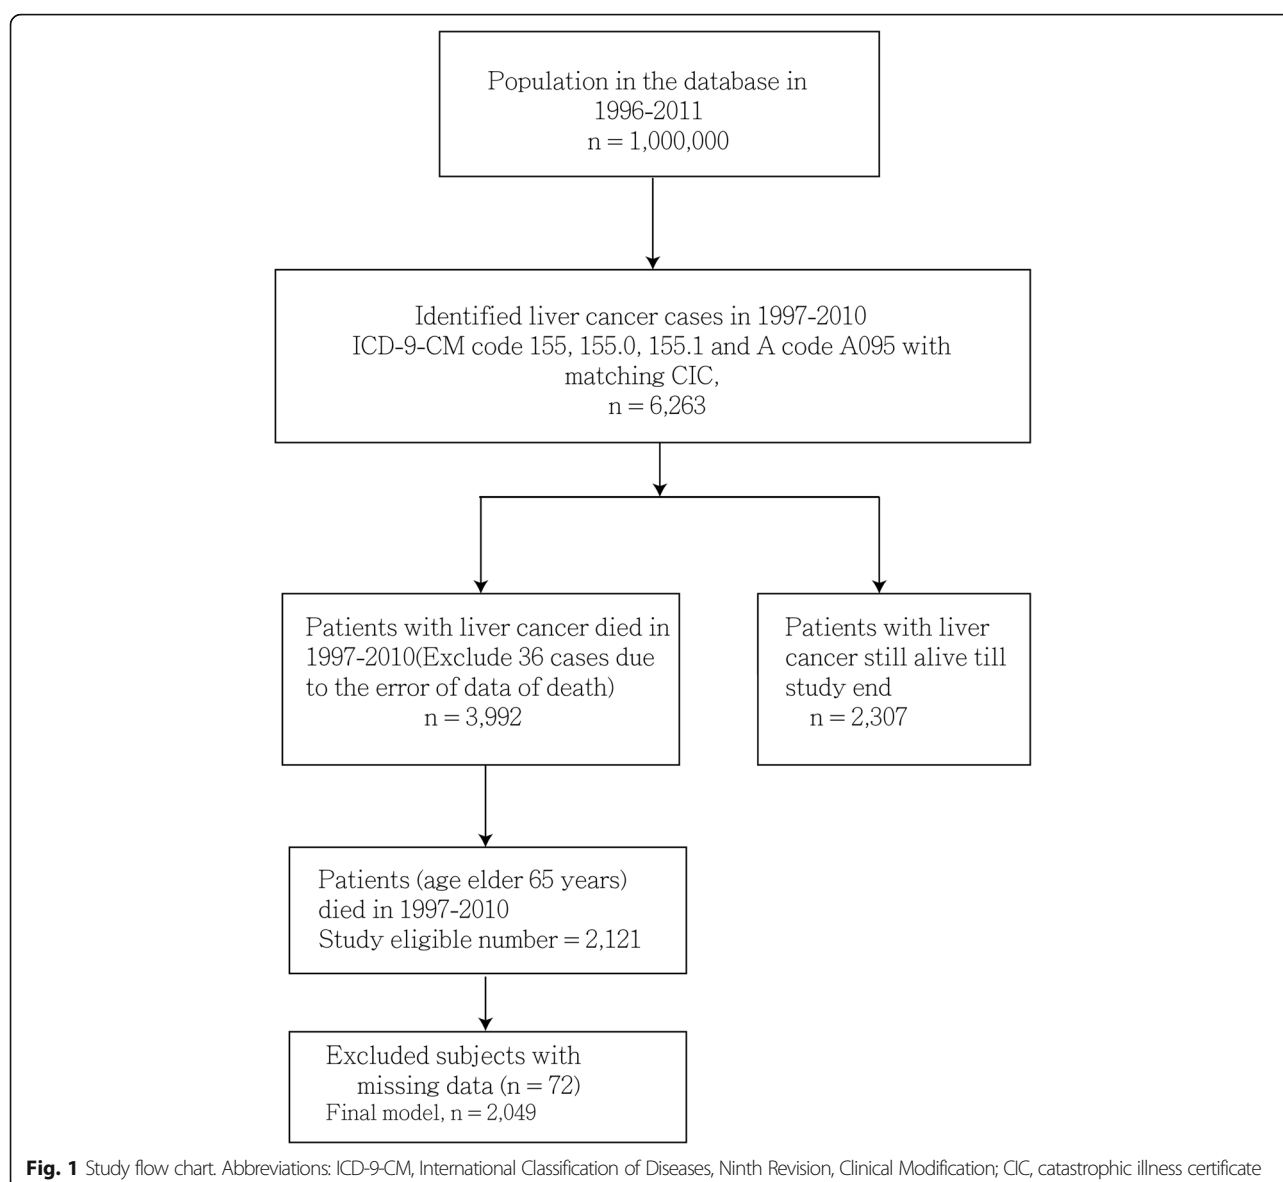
Population in the database in 1996-2011
n = 1,000,000

Identified liver cancer cases in 1997-2010
ICD-9-CM code 155, 155.0, 155.1 and A code A095 with matching CIC,
n = 6,263

Patients with liver cancer died in 1997-2010(Exclude 36 cases due to the error of data of death)
n = 3,992

Patients with liver cancer still alive till study end
n = 2,307

Patients (age elder 65 years) died in 1997-2010
Study eligible number = 2,121

Excluded subjects with missing data (n = 72)
Final model, n = 2,049

**Fig. 1** Study flow chart. Abbreviations: ICD-9-CM, International Classification of Diseases, Ninth Revision, Clinical Modification; CIC, catastrophic illness certificate